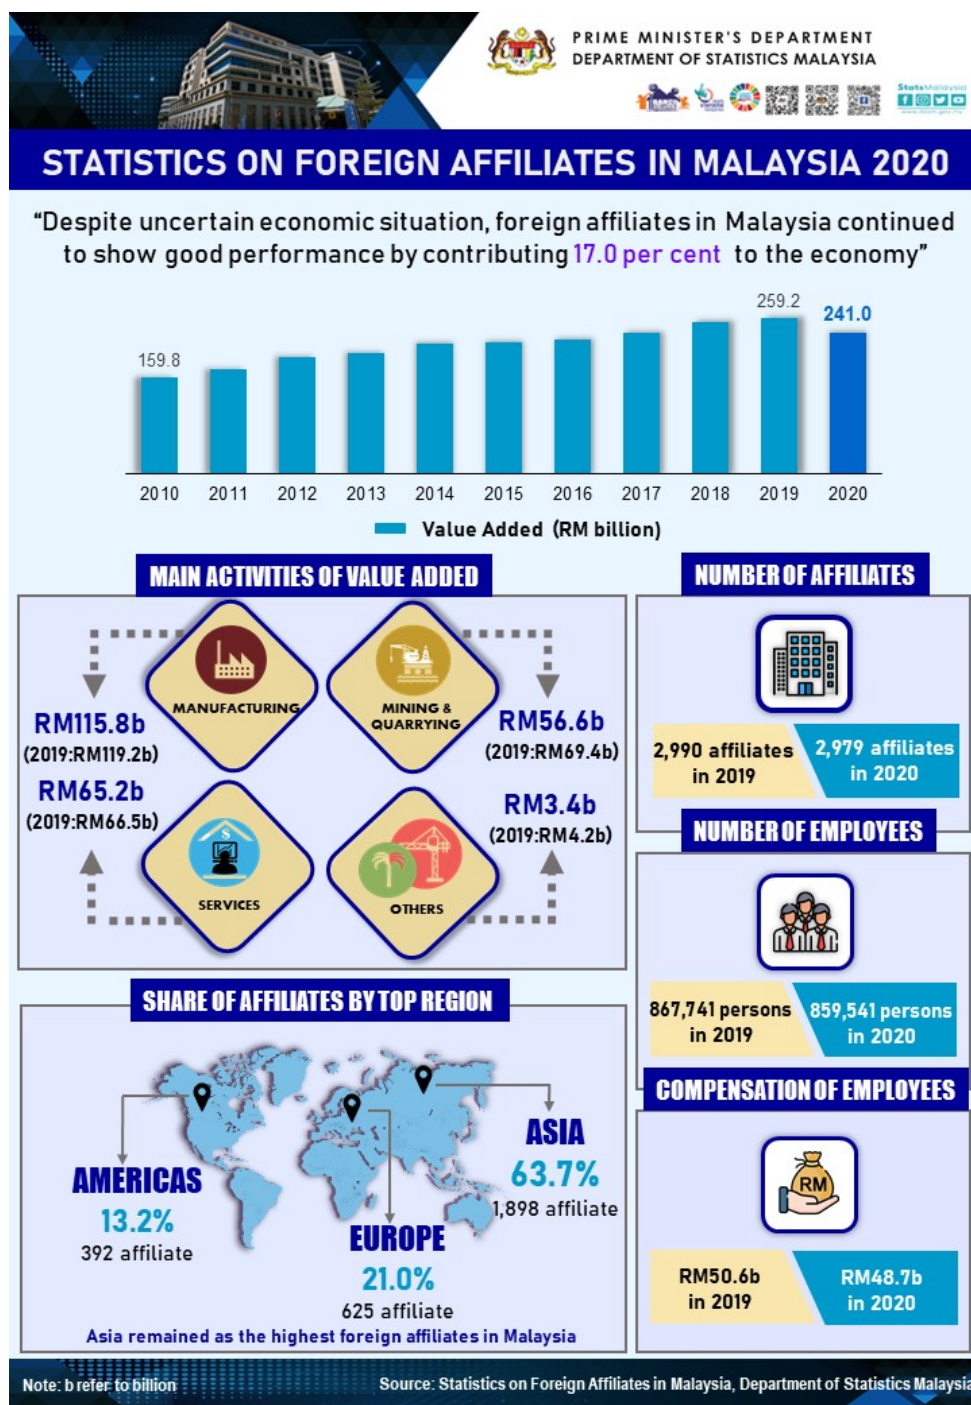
PRIME MINISTER'S DEPARTMENT
DEPARTMENT OF STATISTICS MALAYSIA

STATISTICS ON FOREIGN AFFILIATES IN MALAYSIA 2020

"Despite uncertain economic situation, foreign affiliates in Malaysia continued to show good performance by contributing 17.0 per cent to the economy"

159.8
259.2
241.0

2010 2011 2012 2013 2014 2015 2016 2017 2018 2019 2020

Value Added (RM billion)

MAIN ACTIVITIES OF VALUE ADDED

MANUFACTURING
RM115.8b
(2019:RM119.2b)

MINING & QUARRYING
RM56.6b
(2019:RM69.4b)

SERVICES
RM65.2b
(2019:RM66.5b)

OTHERS
RM3.4b
(2019:RM4.2b)

NUMBER OF AFFILIATES

2,990 affiliates in 2019
2,979 affiliates in 2020

NUMBER OF EMPLOYEES

867,741 persons in 2019
859,541 persons in 2020

COMPENSATION OF EMPLOYEES

RM

RM50.6b in 2019
RM48.7b in 2020

SHARE OF AFFILIATES BY TOP REGION

AMERICAS
13.2%
392 affiliate

EUROPE
21.0%
625 affiliate

ASIA
63.7%
1,898 affiliate

Asia remained as the highest foreign affiliates in Malaysia

Note: b refer to billion
Source: Statistics on Foreign Affiliates in Malaysia, Department of Statistics Malaysia